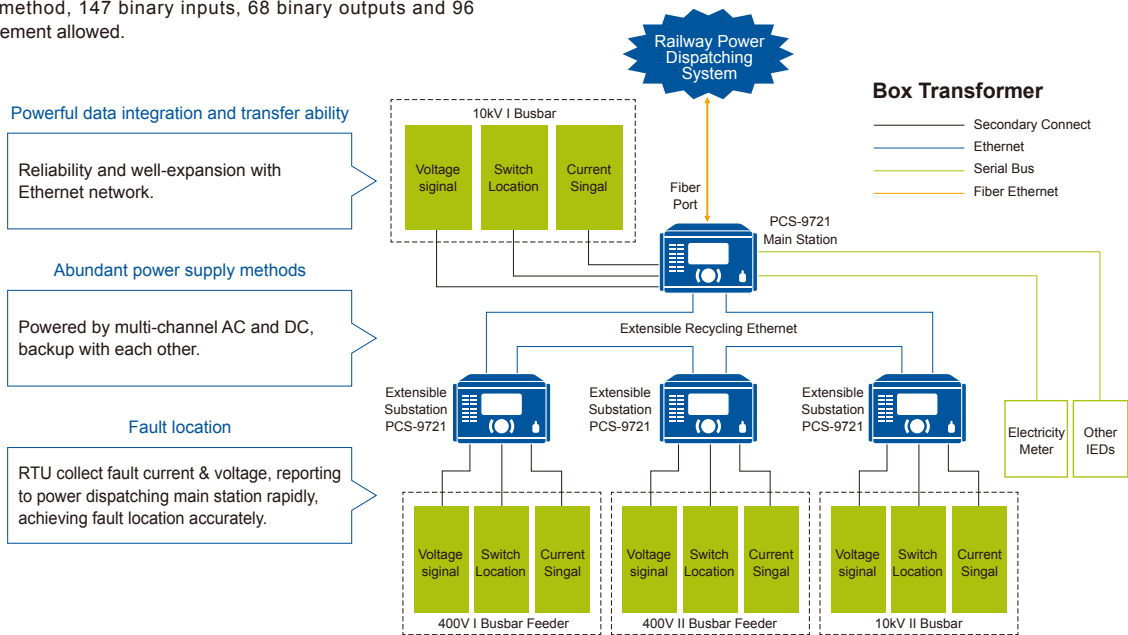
method, 147 binary inputs, 68 binary outputs and 96
ement allowed.

Powerful data integration and transfer ability

Reliability and well-expansion with Ethernet network.

Abundant power supply methods

Powered by multi-channel AC and DC, backup with each other.

Fault location

RTU collect fault current & voltage, reporting to power dispatching main station rapidly, achieving fault location accurately.

Railway Power Dispatching System

Box Transformer

Secondary Connect
Ethernet
Serial Bus
Fiber Ethernet

10kV I Busbar

Voltage signal
Switch Location
Current Singal

Fiber Port

PCS-9721 Main Station

Extensible Recycling Ethernet

Extensible Substation PCS-9721

Extensible Substation PCS-9721

Extensible Substation PCS-9721

Electricity Meter

Other IEDs

Voltage siginal
Switch Location
Current Singal

400V I Busbar Feeder

Voltage siginal
Switch Location
Current Singal

400V II Busbar Feeder

Voltage siginal
Switch Location
Current Singal

10kV II Busbar